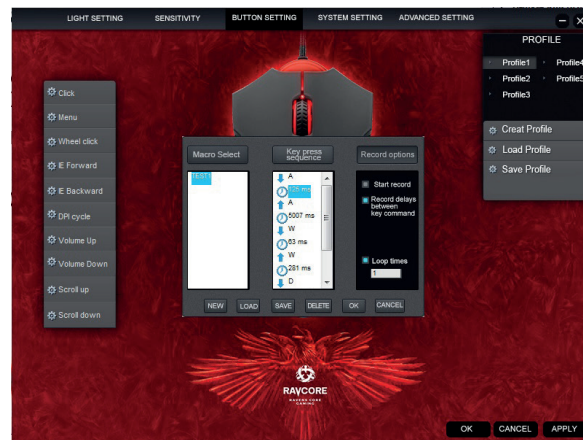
LIGHT SETTING SENSITIVITY BUTTON SETTING SYSTEM SETTING ADVANCED SETTING

PROFILE
Profile1 Profile4
Profile2 Profile5
Profile3

Creat Profile
Load Profile
Save Profile

Click
Menu
Wheel click
IE Forward
IE Backward
DPI cycle
Volume Up
Volume Down
Scroll up
Scroll down

Macro Select
Key press sequence
Record options

TEST1

A
125 ms
A
5007 ms
W
63 ms
W
281 ms
D

Start record
Record delays between key command
Loop times
1

NEW LOAD SAVE DELETE OK CANCEL

RAVCORE
RAVENS CORE GAMING

OK CANCEL APPLY